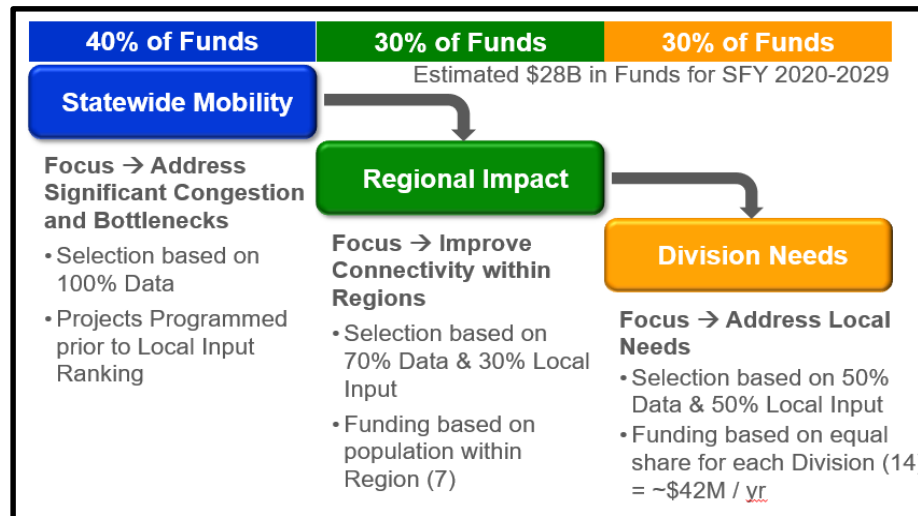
40% of Funds

30% of Funds

30% of Funds

Estimated $28B in Funds for SFY 2020-2029

Statewide Mobility

Focus → Address Significant Congestion and Bottlenecks

• Selection based on 100% Data

• Projects Programmed prior to Local Input Ranking

Regional Impact

Focus → Improve Connectivity within Regions

• Selection based on 70% Data & 30% Local Input

• Funding based on population within Region (7)

Division Needs

Focus → Address Local Needs

• Selection based on 50% Data & 50% Local Input

• Funding based on equal share for each Division (14 = ~$42M / yr